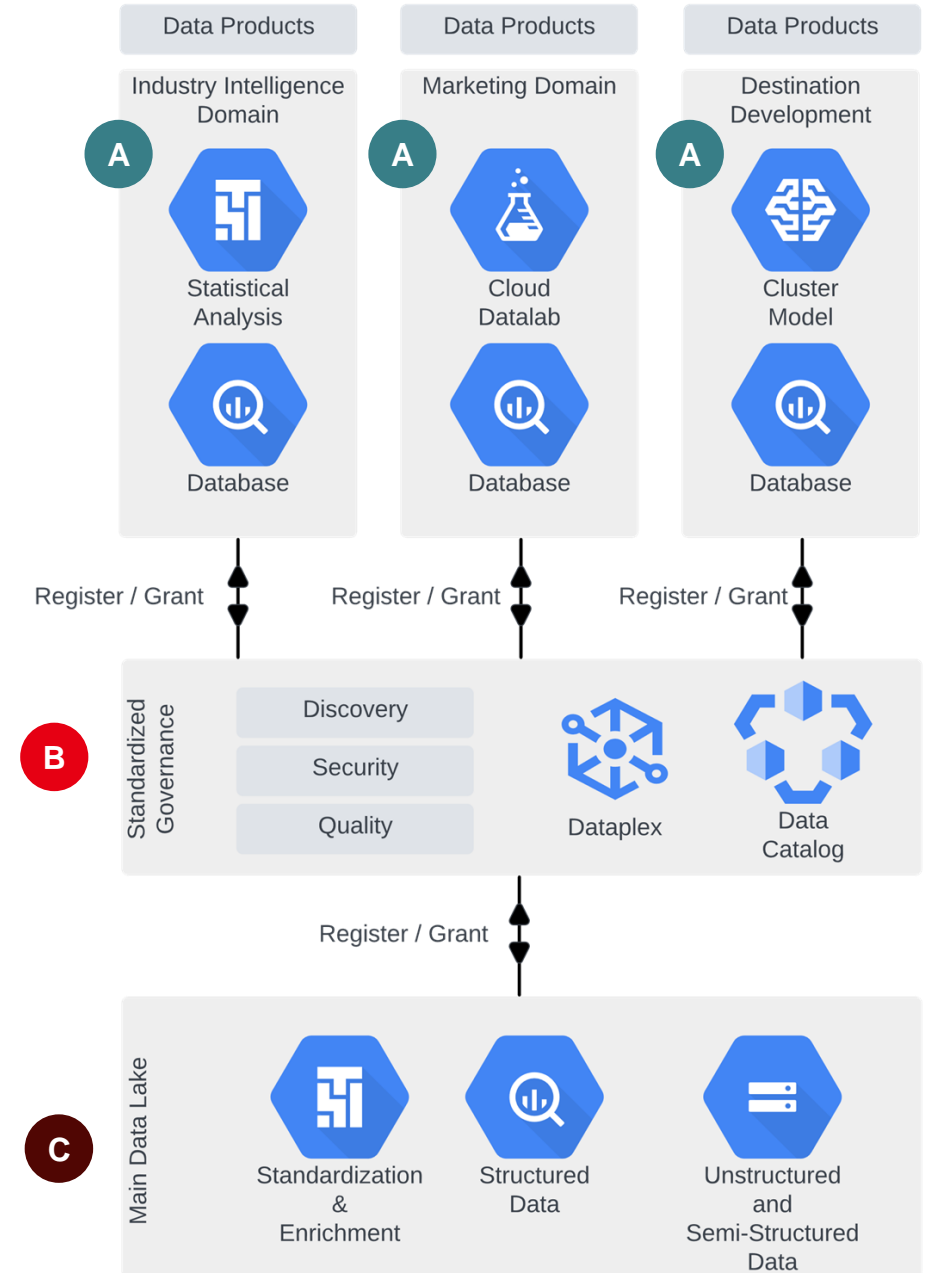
Data Products

Industry Intelligence Domain

A

Statistical Analysis

Database

Data Products

Marketing Domain

A

Cloud Datalab

Database

Data Products

Destination Development

A

Cluster Model

Database

Register / Grant

Register / Grant

Register / Grant

B

Standardized Governance

Discovery

Security

Quality

Dataplex

Data Catalog

Register / Grant

C

Main Data Lake

Standardization & Enrichment

Structured Data

Unstructured and Semi-Structured Data